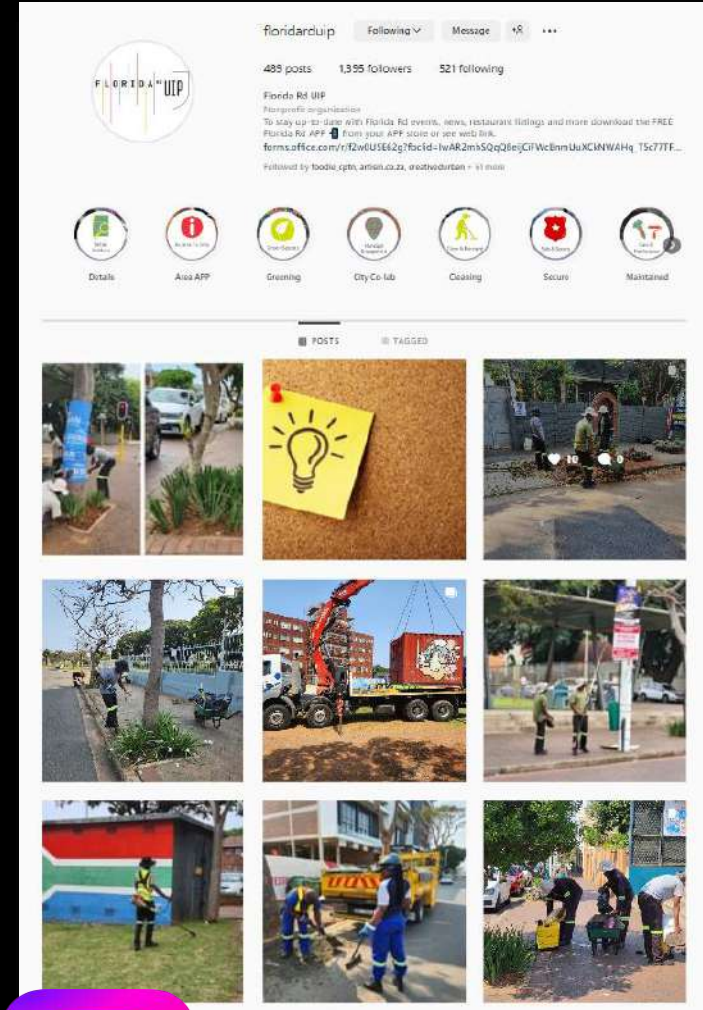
floridarduip Following Message

489 posts 1,395 followers 521 following

Florida Rd UIP
Nonprofit organisation
To stay up-to-date with Florida Rd events, news, restaurant listings and more download the FREE Florida Rd APP from your APP store or see web link.
forms.office.com/r/f2w0USE62g?fbclid=IwAR2mbSQqQ6ejCiFWcBnmUuXCkNWAHq_T5c77TF...
Followed by foodie_cptn, artisn.co.za, creativedurban + 41 more

Details
Area APP
Greening
City Co-lab
Cleaning
Secure
Maintained

POSTS
TAGGED

10
0